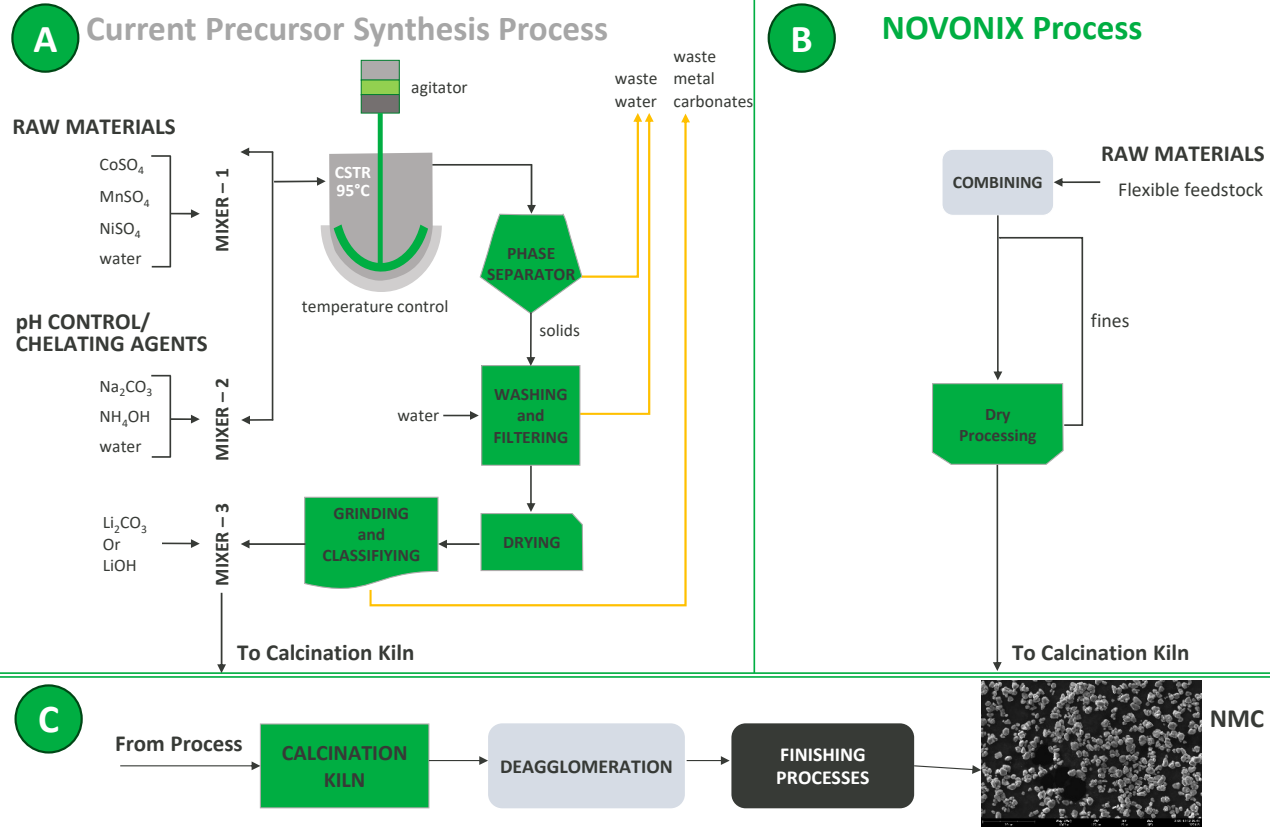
A Current Precursor Synthesis Process

agitator

waste water

waste metal carbonates

RAW MATERIALS

$CoSO_4$
$MnSO_4$
$NiSO_4$
water

MIXER – 1

CSTR 95°C

temperature control

PHASE SEPARATOR

solids

pH CONTROL/ CHELATING AGENTS

$Na_2CO_3$
$NH_4OH$
water

MIXER – 2

water

WASHING and FILTERING

$Li_2CO_3$
Or
LiOH

MIXER – 3

GRINDING and CLASSIFIYING

DRYING

To Calcination Kiln

B NOVONIX Process

RAW MATERIALS

COMBINING

Flexible feedstock

fines

Dry Processing

To Calcination Kiln

C

From Process

CALCINATION KILN

DEAGGLOMERATION

FINISHING PROCESSES

NMC